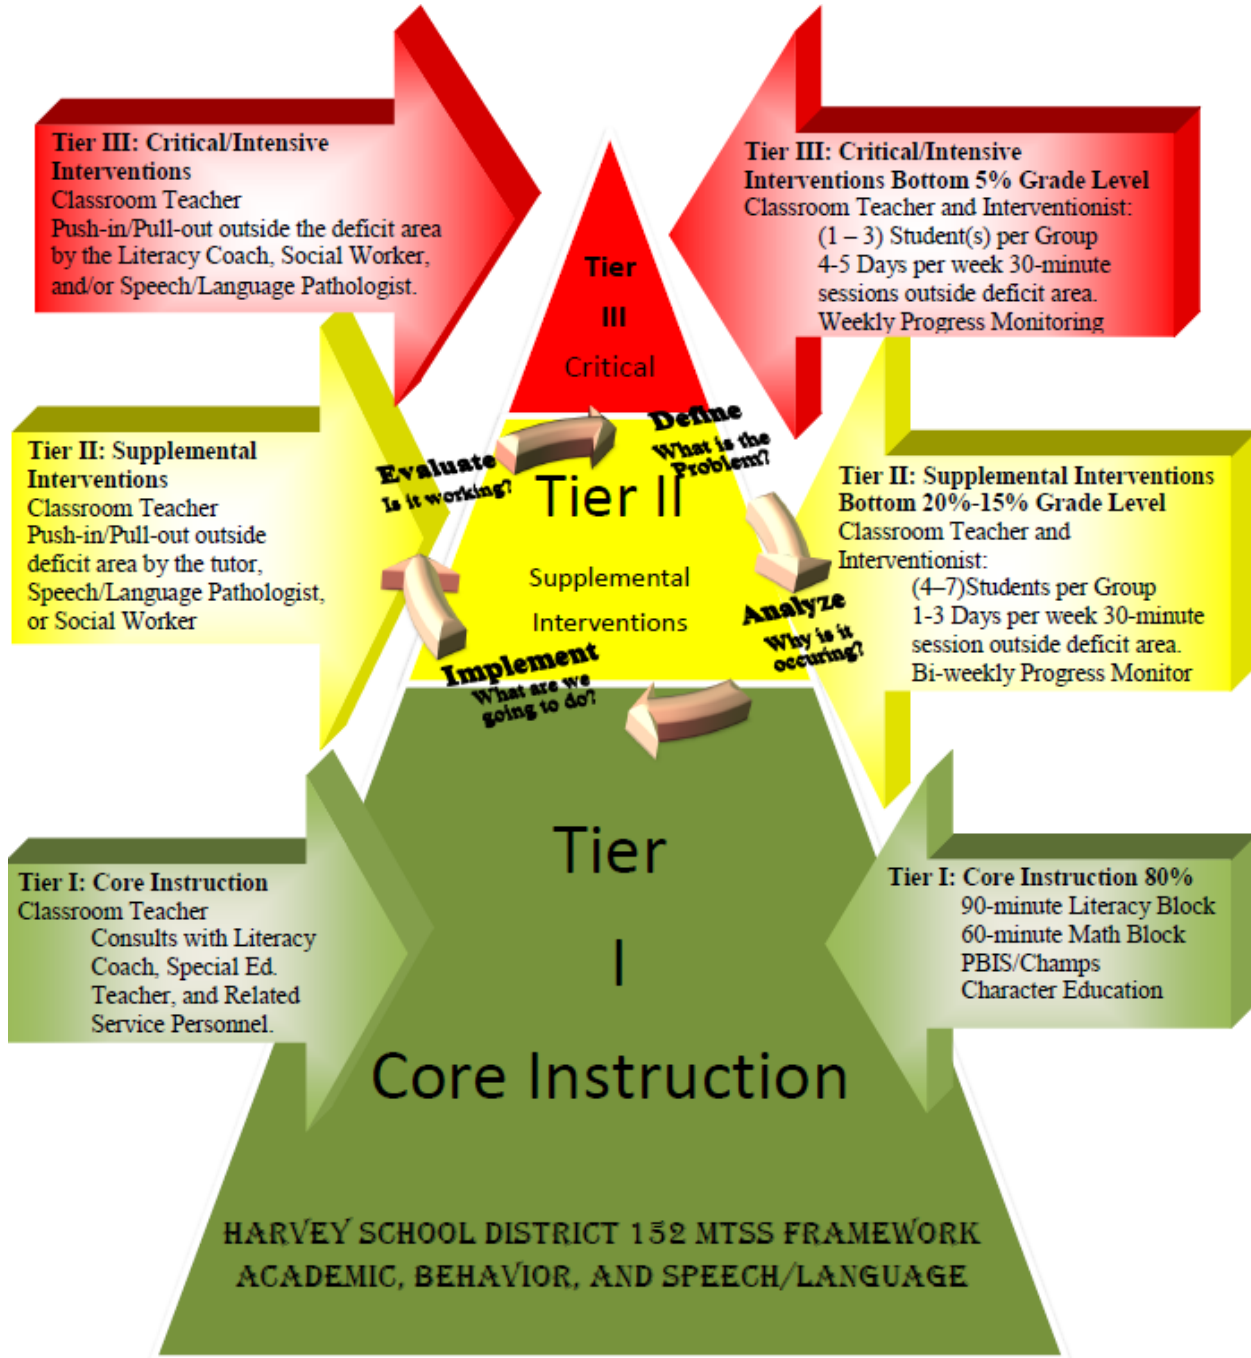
Tier III: Critical/Intensive Interventions
Classroom Teacher
Push-in/Pull-out outside the deficit area by the Literacy Coach, Social Worker, and/or Speech/Language Pathologist.

Tier III: Critical/Intensive Interventions Bottom 5% Grade Level
Classroom Teacher and Interventionist:
(1 – 3) Student(s) per Group
4-5 Days per week 30-minute sessions outside deficit area.
Weekly Progress Monitoring

Tier III Critical

Tier II: Supplemental Interventions
Classroom Teacher
Push-in/Pull-out outside deficit area by the tutor, Speech/Language Pathologist, or Social Worker

Evaluate
Is it working?

Define
What is the Problem?

Tier II
Supplemental Interventions

Analyze
Why is it occuring?

Implement
What are we going to do?

Tier II: Supplemental Interventions Bottom 20%-15% Grade Level
Classroom Teacher and Interventionist:
(4–7)Students per Group
1-3 Days per week 30-minute session outside deficit area.
Bi-weekly Progress Monitor

Tier I: Core Instruction
Classroom Teacher
Consults with Literacy Coach, Special Ed. Teacher, and Related Service Personnel.

Tier I
Core Instruction

Tier I: Core Instruction 80%
90-minute Literacy Block
60-minute Math Block
PBIS/Champs
Character Education

HARVEY SCHOOL DISTRICT 152 MTSS FRAMEWORK
ACADEMIC, BEHAVIOR, AND SPEECH/LANGUAGE